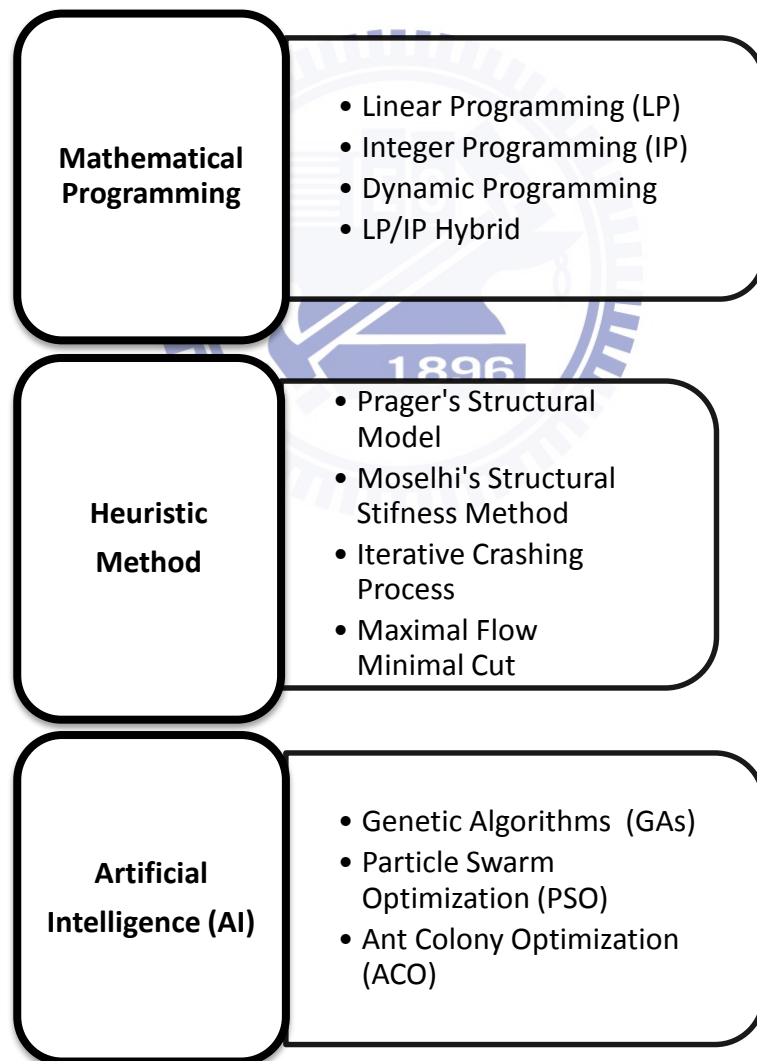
Mathematical Programming

• Linear Programming (LP)
• Integer Programming (IP)
• Dynamic Programming
• LP/IP Hybrid

1896

Heuristic Method

• Prager's Structural Model
• Moselhi's Structural Stifness Method
• Iterative Crashing Process
• Maximal Flow Minimal Cut

Artificial Intelligence (AI)

• Genetic Algorithms (GAs)
• Particle Swarm Optimization (PSO)
• Ant Colony Optimization (ACO)